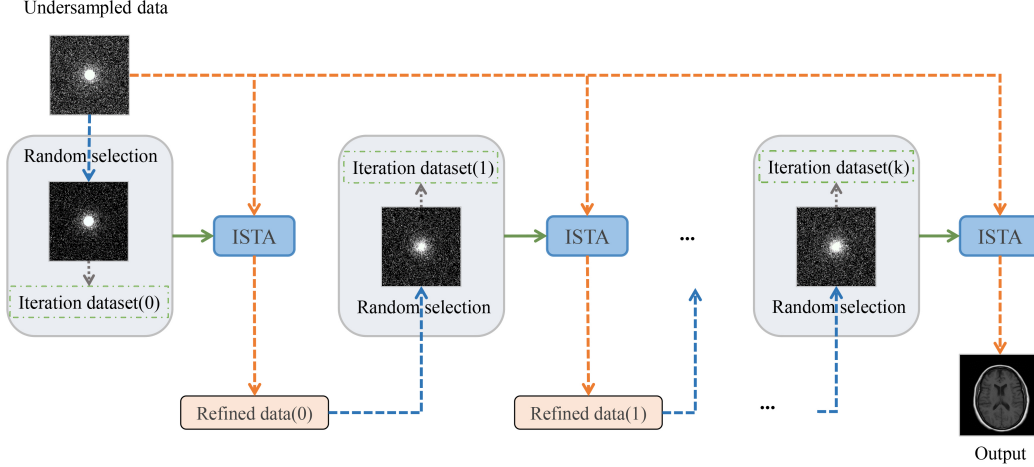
Undersampled data

Random selection

Iteration dataset(0)

ISTA

Refined data(0)

Iteration dataset(1)

Random selection

ISTA

Refined data(1)

...

...

Iteration dataset(k)

Random selection

ISTA

Output